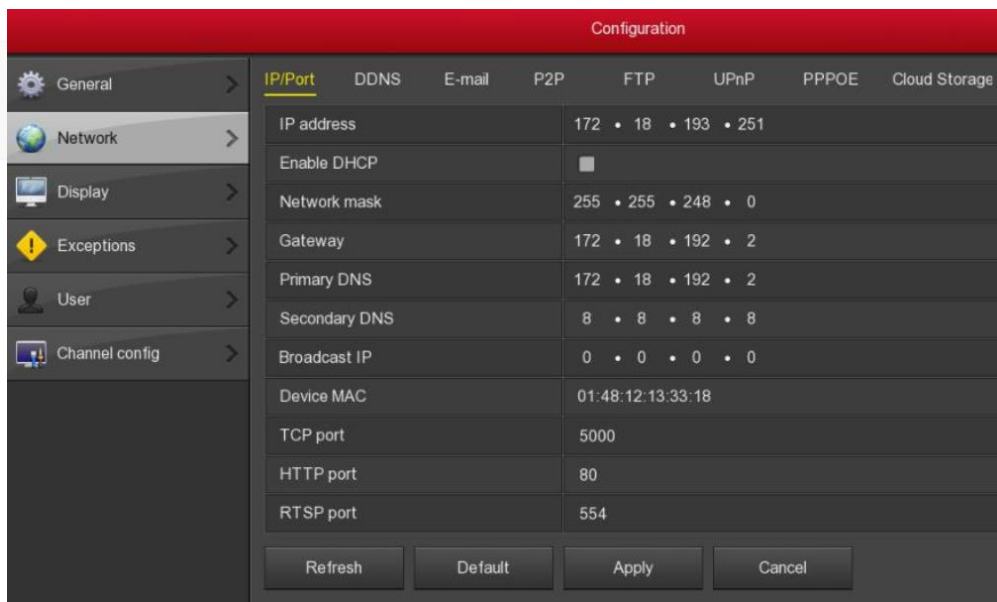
Configuration

General
Network
Display
Exceptions
User
Channel config

IP/Port DDNS E-mail P2P FTP UPnP PPPOE Cloud Storage

| | |
|---|---|
| IP address | 172 • 18 • 193 • 251 |
| Enable DHCP | |
| Network mask | 255 • 255 • 248 • 0 |
| Gateway | 172 • 18 • 192 • 2 |
| Primary DNS | 172 • 18 • 192 • 2 |
| Secondary DNS | 8 • 8 • 8 • 8 |
| Broadcast IP | 0 • 0 • 0 • 0 |
| Device MAC | 01:48:12:13:33:18 |
| TCP port | 5000 |
| HTTP port | 80 |
| RTSP port | 554 |

Refresh Default Apply Cancel